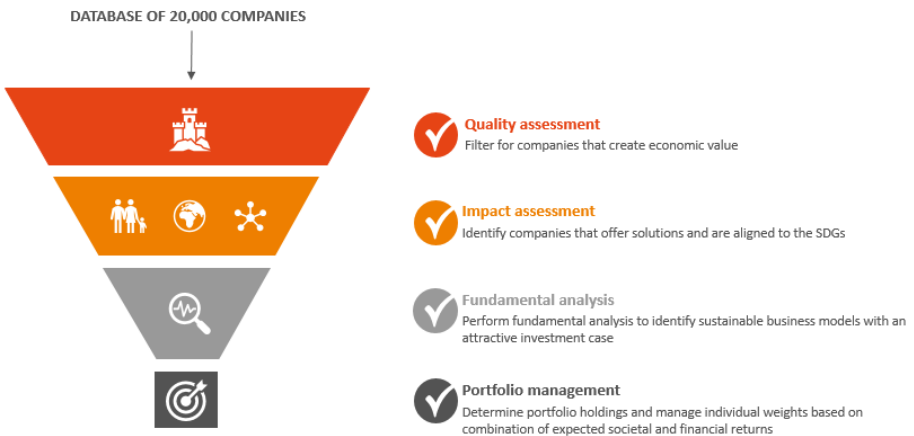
DATABASE OF 20,000 COMPANIES

Quality assessment
Filter for companies that create economic value

Impact assessment
Identify companies that offer solutions and are aligned to the SDGs

Fundamental analysis
Perform fundamental analysis to identify sustainable business models with an attractive investment case

Portfolio management
Determine portfolio holdings and manage individual weights based on combination of expected societal and financial returns